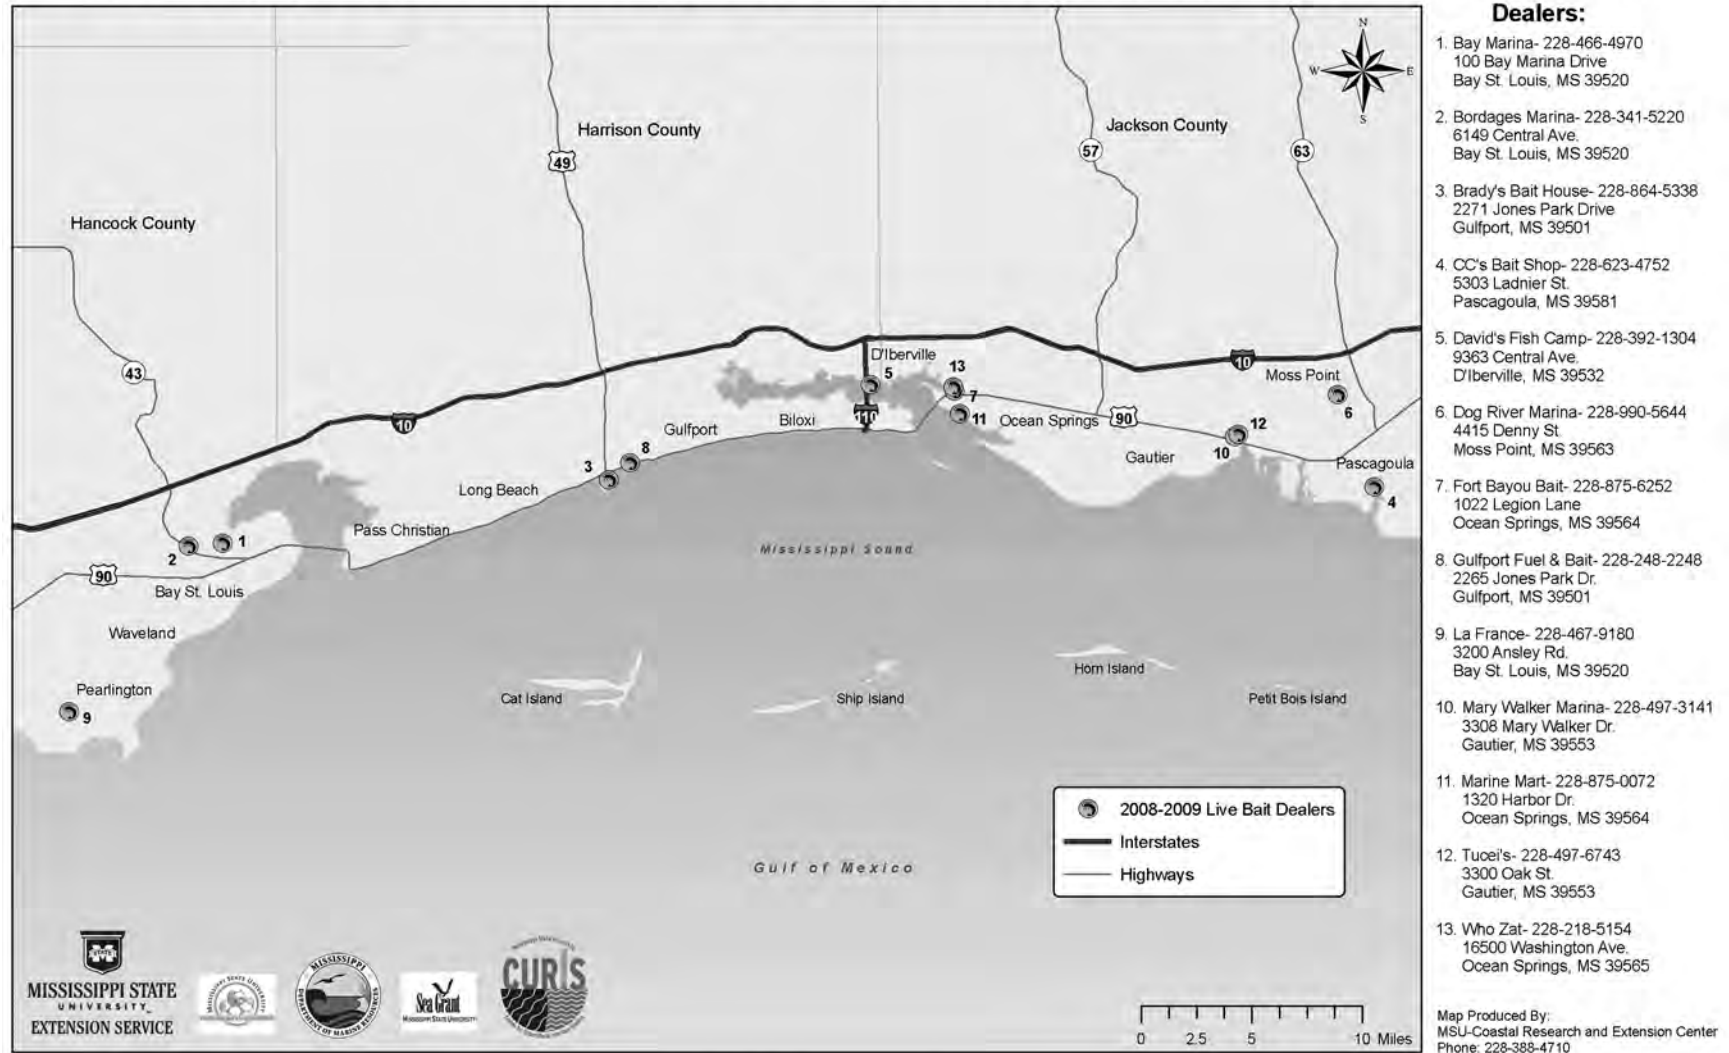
N
W E
S

Harrison County

Jackson County

Hancock County

49

57

63

43

10

10

D'Iberville

5

13

7

11

Ocean Springs

90

Moss Point

6

12

10

Gautier

Pascagoula

4

110

Biloxi

Gulfport

8

3

Long Beach

Pass Christian

2

1

90

Bay St. Louis

Waveland

Pearlington

9

Mississippi Sound

Cat Island

Ship Island

Horn Island

Petit Bois Island

Gulf of Mexico

2008-2009 Live Bait Dealers

Interstates

Highways

MISSISSIPPI STATE UNIVERSITY EXTENSION SERVICE

Sea Grant

CURIS

0 2.5 5 10 Miles

Dealers:

1. Bay Marina- 228-466-4970
100 Bay Marina Drive
Bay St. Louis, MS 39520

2. Bordages Marina- 228-341-5220
6149 Central Ave.
Bay St. Louis, MS 39520

3. Brady's Bait House- 228-864-5338
2271 Jones Park Drive
Gulfport, MS 39501

4. CC's Bait Shop- 228-623-4752
5303 Ladnier St.
Pascagoula, MS 39581

5. David's Fish Camp- 228-392-1304
9363 Central Ave.
D'Iberville, MS 39532

6. Dog River Marina- 228-990-5644
4415 Denny St.
Moss Point, MS 39563

7. Fort Bayou Bait- 228-875-6252
1022 Legion Lane
Ocean Springs, MS 39564

8. Gulfport Fuel & Bait- 228-248-2248
2265 Jones Park Dr.
Gulfport, MS 39501

9. La France- 228-467-9180
3200 Ansley Rd.
Bay St. Louis, MS 39520

10. Mary Walker Marina- 228-497-3141
3308 Mary Walker Dr.
Gautier, MS 39553

11. Marine Mart- 228-875-0072
1320 Harbor Dr.
Ocean Springs, MS 39564

12. Tucei's- 228-497-6743
3300 Oak St.
Gautier, MS 39553

13. Who Zat- 228-218-5154
16500 Washington Ave.
Ocean Springs, MS 39565

Map Produced By:
MSU-Coastal Research and Extension Center
Phone: 228-388-4710